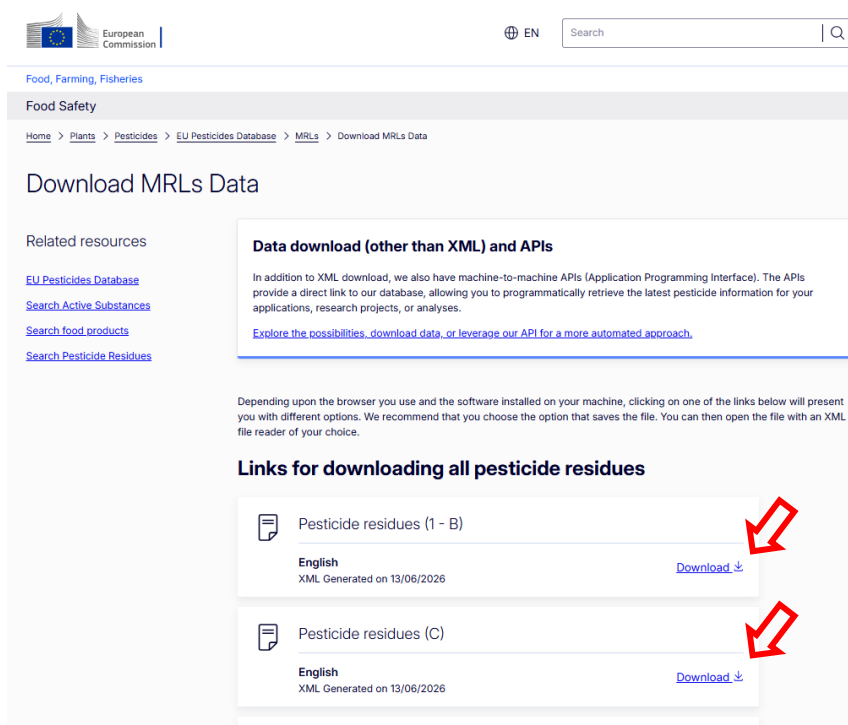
European Commission

EN

Search

Food, Farming, Fisheries

Food Safety

Home > Plants > Pesticides > EU Pesticides Database > MRLs > Download MRLs Data

Download MRLs Data

Related resources

EU Pesticides Database

Search Active Substances

Search food products

Search Pesticide Residues

Data download (other than XML) and APIs

In addition to XML download, we also have machine-to-machine APIs (Application Programming Interface). The APIs provide a direct link to our database, allowing you to programmatically retrieve the latest pesticide information for your applications, research projects, or analyses.

Explore the possibilities, download data, or leverage our API for a more automated approach.

Depending upon the browser you use and the software installed on your machine, clicking on one of the links below will present you with different options. We recommend that you choose the option that saves the file. You can then open the file with an XML file reader of your choice.

Links for downloading all pesticide residues

Pesticide residues (1 - B)

English
XML Generated on 13/06/2026

Download

Pesticide residues (C)

English
XML Generated on 13/06/2026

Download